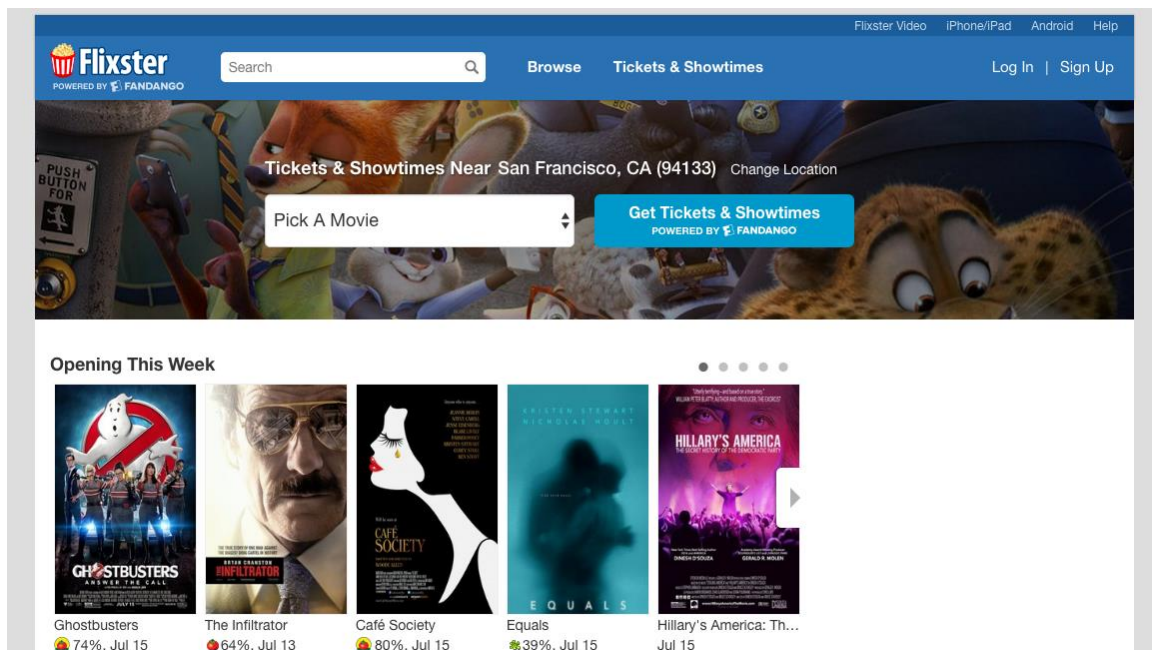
Flixster Video iPhone/iPad Android Help

Flixster
POWERED BY FANDANGO

Search

Browse Tickets & Showtimes

Log In | Sign Up

PUSH BUTTON FOR

Tickets & Showtimes Near San Francisco, CA (94133) Change Location

Pick A Movie

Get Tickets & Showtimes
POWERED BY FANDANGO

Opening This Week

GHOSTBUSTERS
ANSWER THE CALL

BRYAN CRANSTON
THE INFILTRATOR

CAFÉ SOCIETY

KRISTEN STEWART NICHOLAS HOULT

E Q U A L S

HILLARY'S AMERICA
THE SECRET HISTORY OF THE DEMOCRATIC PARTY

Ghostbusters
74%, Jul 15

The Infiltrator
64%, Jul 13

Café Society
80%, Jul 15

Equals
39%, Jul 15

Hillary's America: Th...
Jul 15